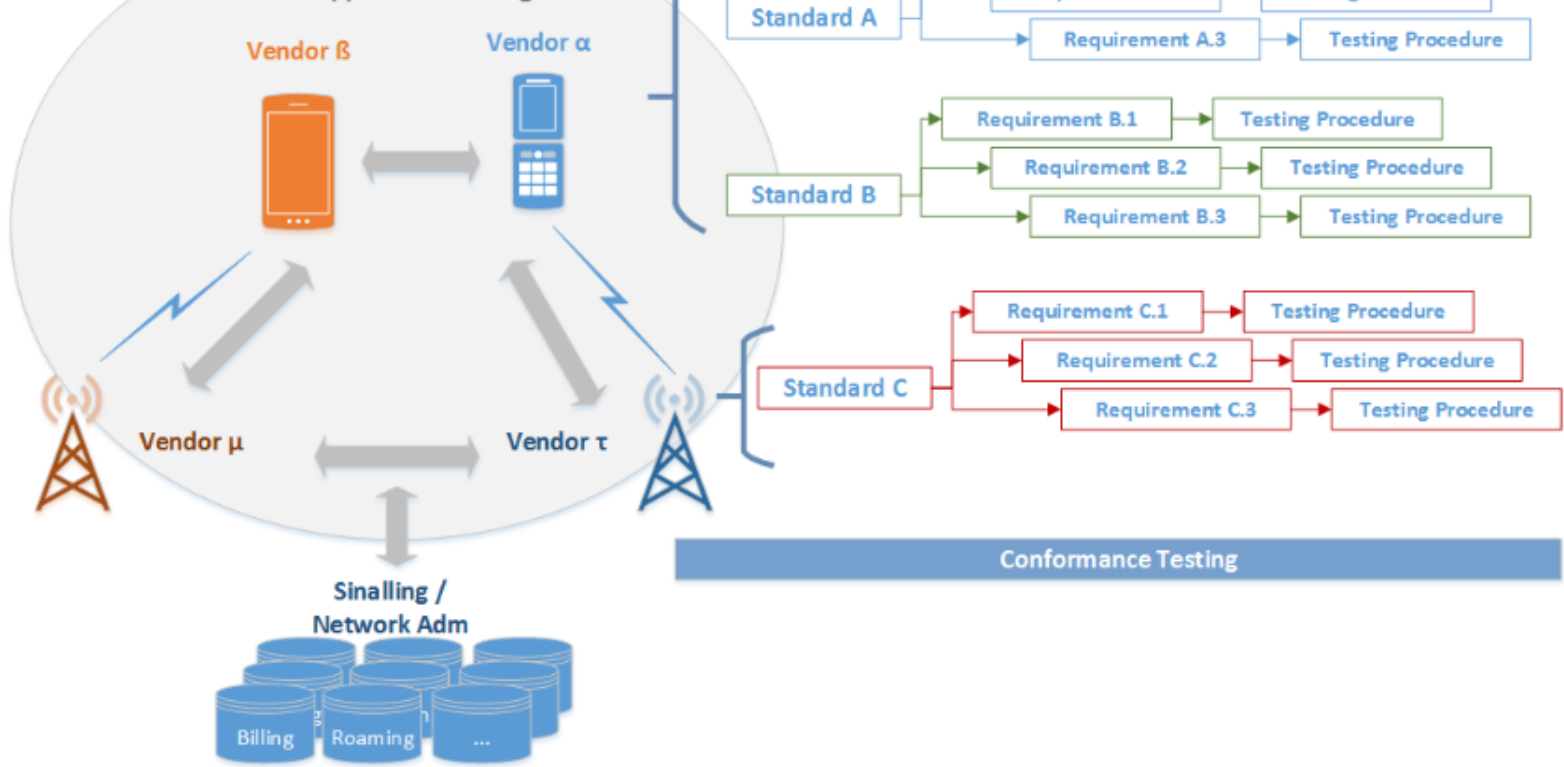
Vendor ß

Vendor α

Vendor µ

Vendor τ

Sinalling / Network Adm

Billing

Roaming

...

Standard A

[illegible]

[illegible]

Requirement A.3

Testing Procedure

Standard B

Requirement B.1

Testing Procedure

Requirement B.2

Testing Procedure

Requirement B.3

Testing Procedure

Standard C

Requirement C.1

Testing Procedure

Requirement C.2

Testing Procedure

Requirement C.3

Testing Procedure

Conformance Testing